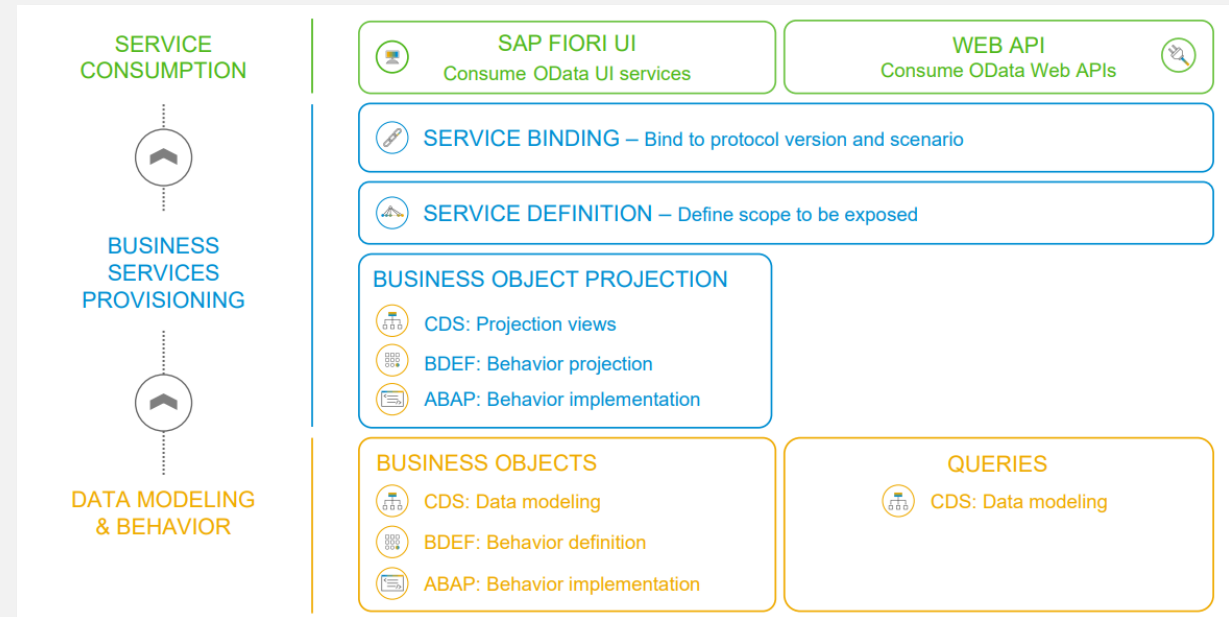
SERVICE CONSUMPTION

SAP FIORI UI
Consume OData UI services

WEB API
Consume OData Web APIs

SERVICE BINDING – Bind to protocol version and scenario

SERVICE DEFINITION – Define scope to be exposed

BUSINESS SERVICES PROVISIONING

BUSINESS OBJECT PROJECTION
CDS: Projection views
BDEF: Behavior projection
ABAP: Behavior implementation

DATA MODELING & BEHAVIOR

BUSINESS OBJECTS
CDS: Data modeling
BDEF: Behavior definition
ABAP: Behavior implementation

QUERIES
CDS: Data modeling